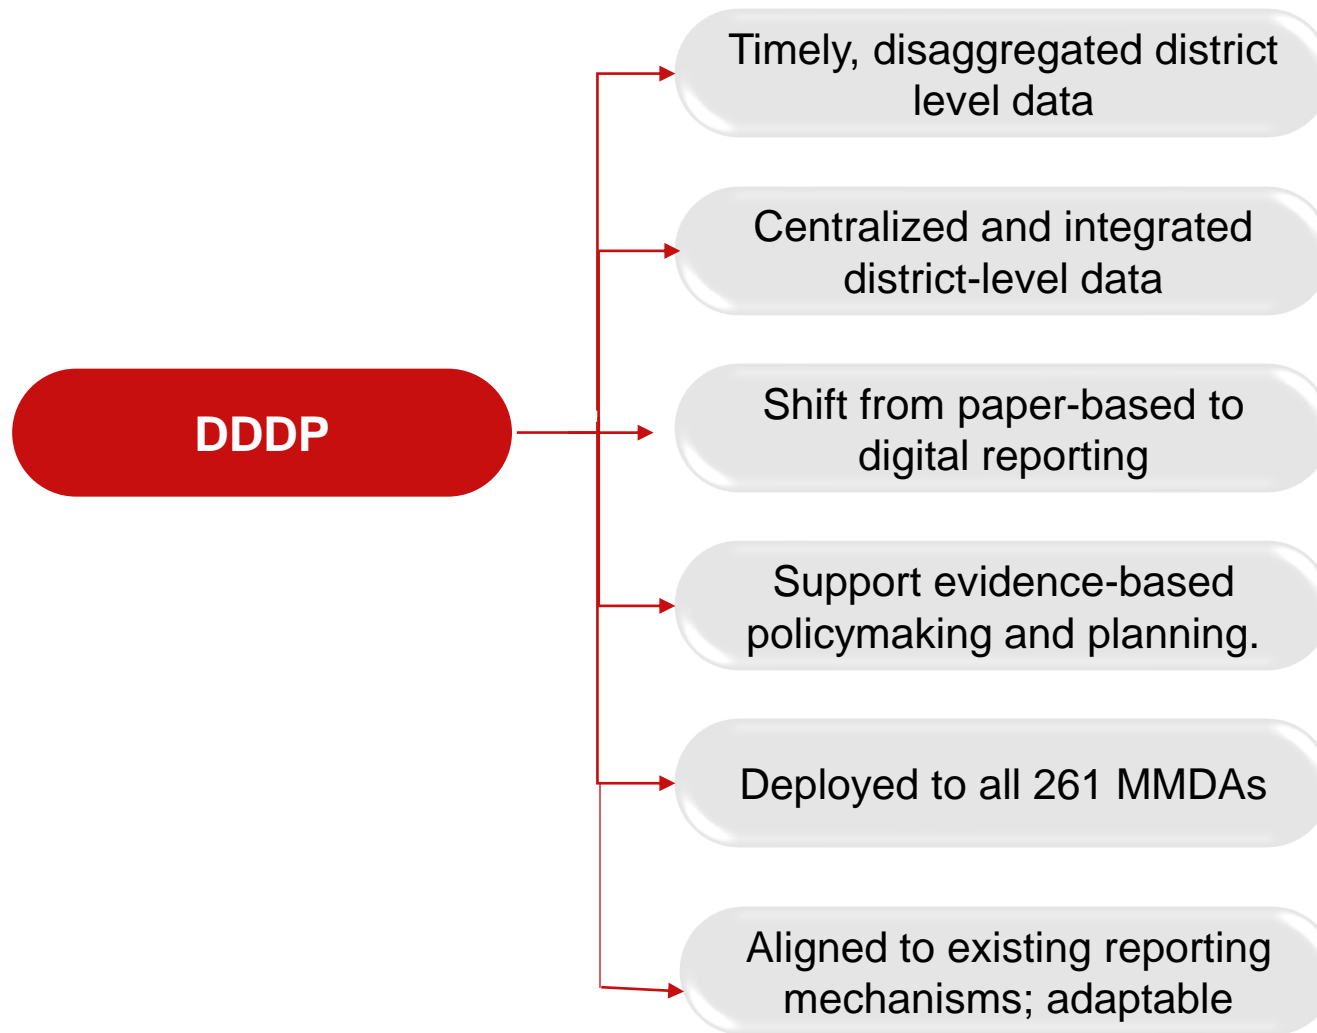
DDDP

Timely, disaggregated district level data

Centralized and integrated district-level data

Shift from paper-based to digital reporting

Support evidence-based policymaking and planning.

Deployed to all 261 MMDAs

Aligned to existing reporting mechanisms; adaptable